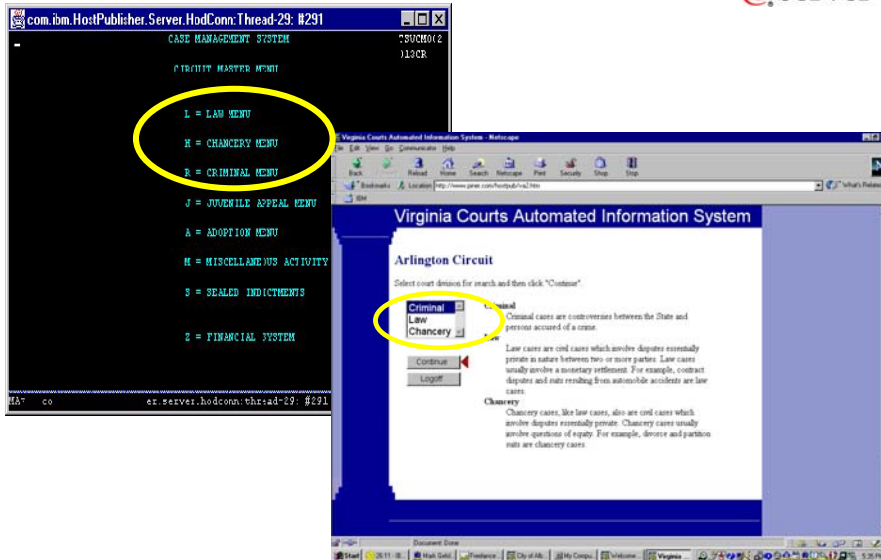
com.ibm.HostPublisher.Server.HodConn:Thread-29: #291

CASE MANAGEMENT SYSTEM
TSUCM0(2
)13CR

CIRCUIT MASTER MENU

L = LAW MENU

H = CHANCERY MENU

R = CRIMINAL MENU

J = JUVENILE APPEAL MENU

A = ADOPTION MENU

M = MISCELLANEOUS ACTIVITY

S = SEALED INDICTMENTS

Z = FINANCIAL SYSTEM

MA7 co er.server.hodconn:thread-29: #291

Virginia Courts Automated Information System - Netscape

File Edit View Go Communicator Help

Back Forward Reload Home Search Netscape Print Security Shop Stop

Bookmarks Location: http://www.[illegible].com/hostpub/va2.htm What's Related

IBM

Virginia Courts Automated Information System

Arlington Circuit

Select court division for search and then click "Continue".

Criminal
Law
Chancery

Criminal
Criminal cases are controversies between the State and persons accused of a crime.

Law
Law cases are civil cases which involve disputes essentially private in nature between two or more parties. Law cases usually involve a monetary settlement. For example, contract disputes and suits resulting from automobile accidents are law cases.

Chancery
Chancery cases, like law cases, also are civil cases which involve disputes essentially private. Chancery cases usually involve questions of equity. For example, divorce and partition suits are chancery cases.

Continue

Logoff

Document: Done

Start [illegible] Freelance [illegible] City of Alb... My Compu... Welcome... Virginia...